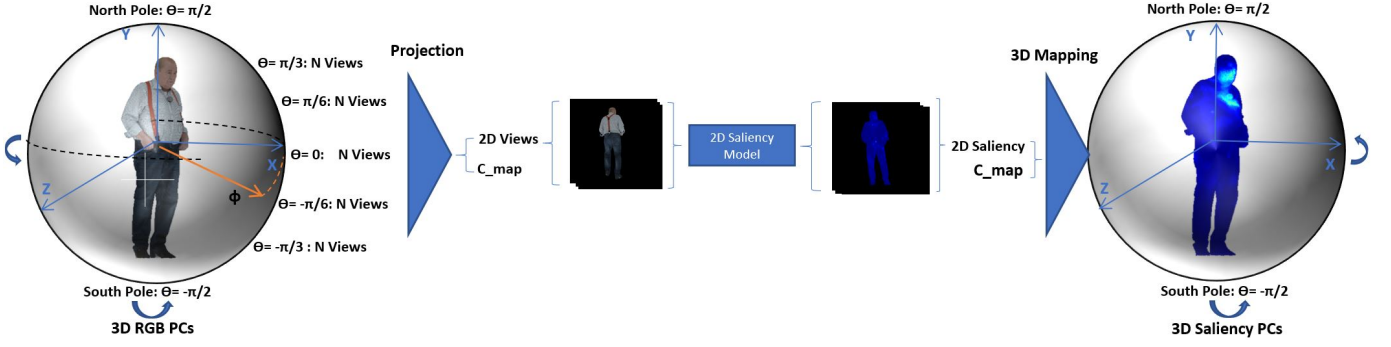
North Pole: Θ= π/2

Y

Θ= π/3: N Views

Θ= π/6: N Views

X

Θ= 0: N Views

Z

ϕ

Θ= -π/6: N Views

Θ= -π/3 : N Views

South Pole: Θ= -π/2

3D RGB PCs

Projection

2D Views

C_map

2D Saliency Model

2D Saliency

C_map

3D Mapping

North Pole: Θ= π/2

Y

X

Z

South Pole: Θ= -π/2

3D Saliency PCs